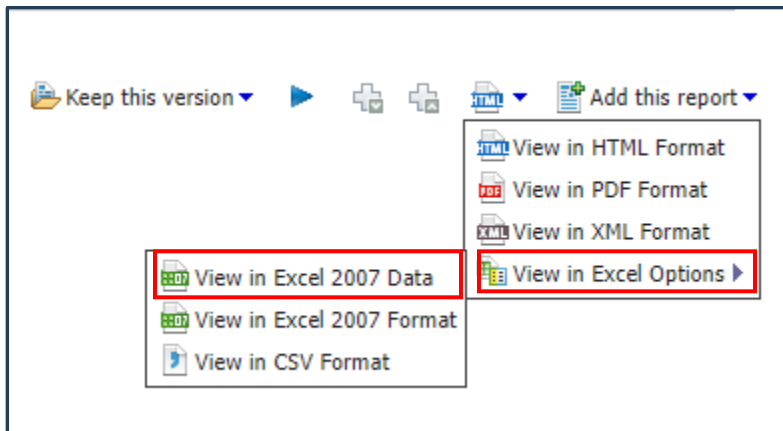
Keep this version
HTML
Add this report
HTML View in HTML Format
PDF View in PDF Format
XML View in XML Format
View in Excel Options
View in Excel 2007 Data
View in Excel 2007 Format
View in CSV Format